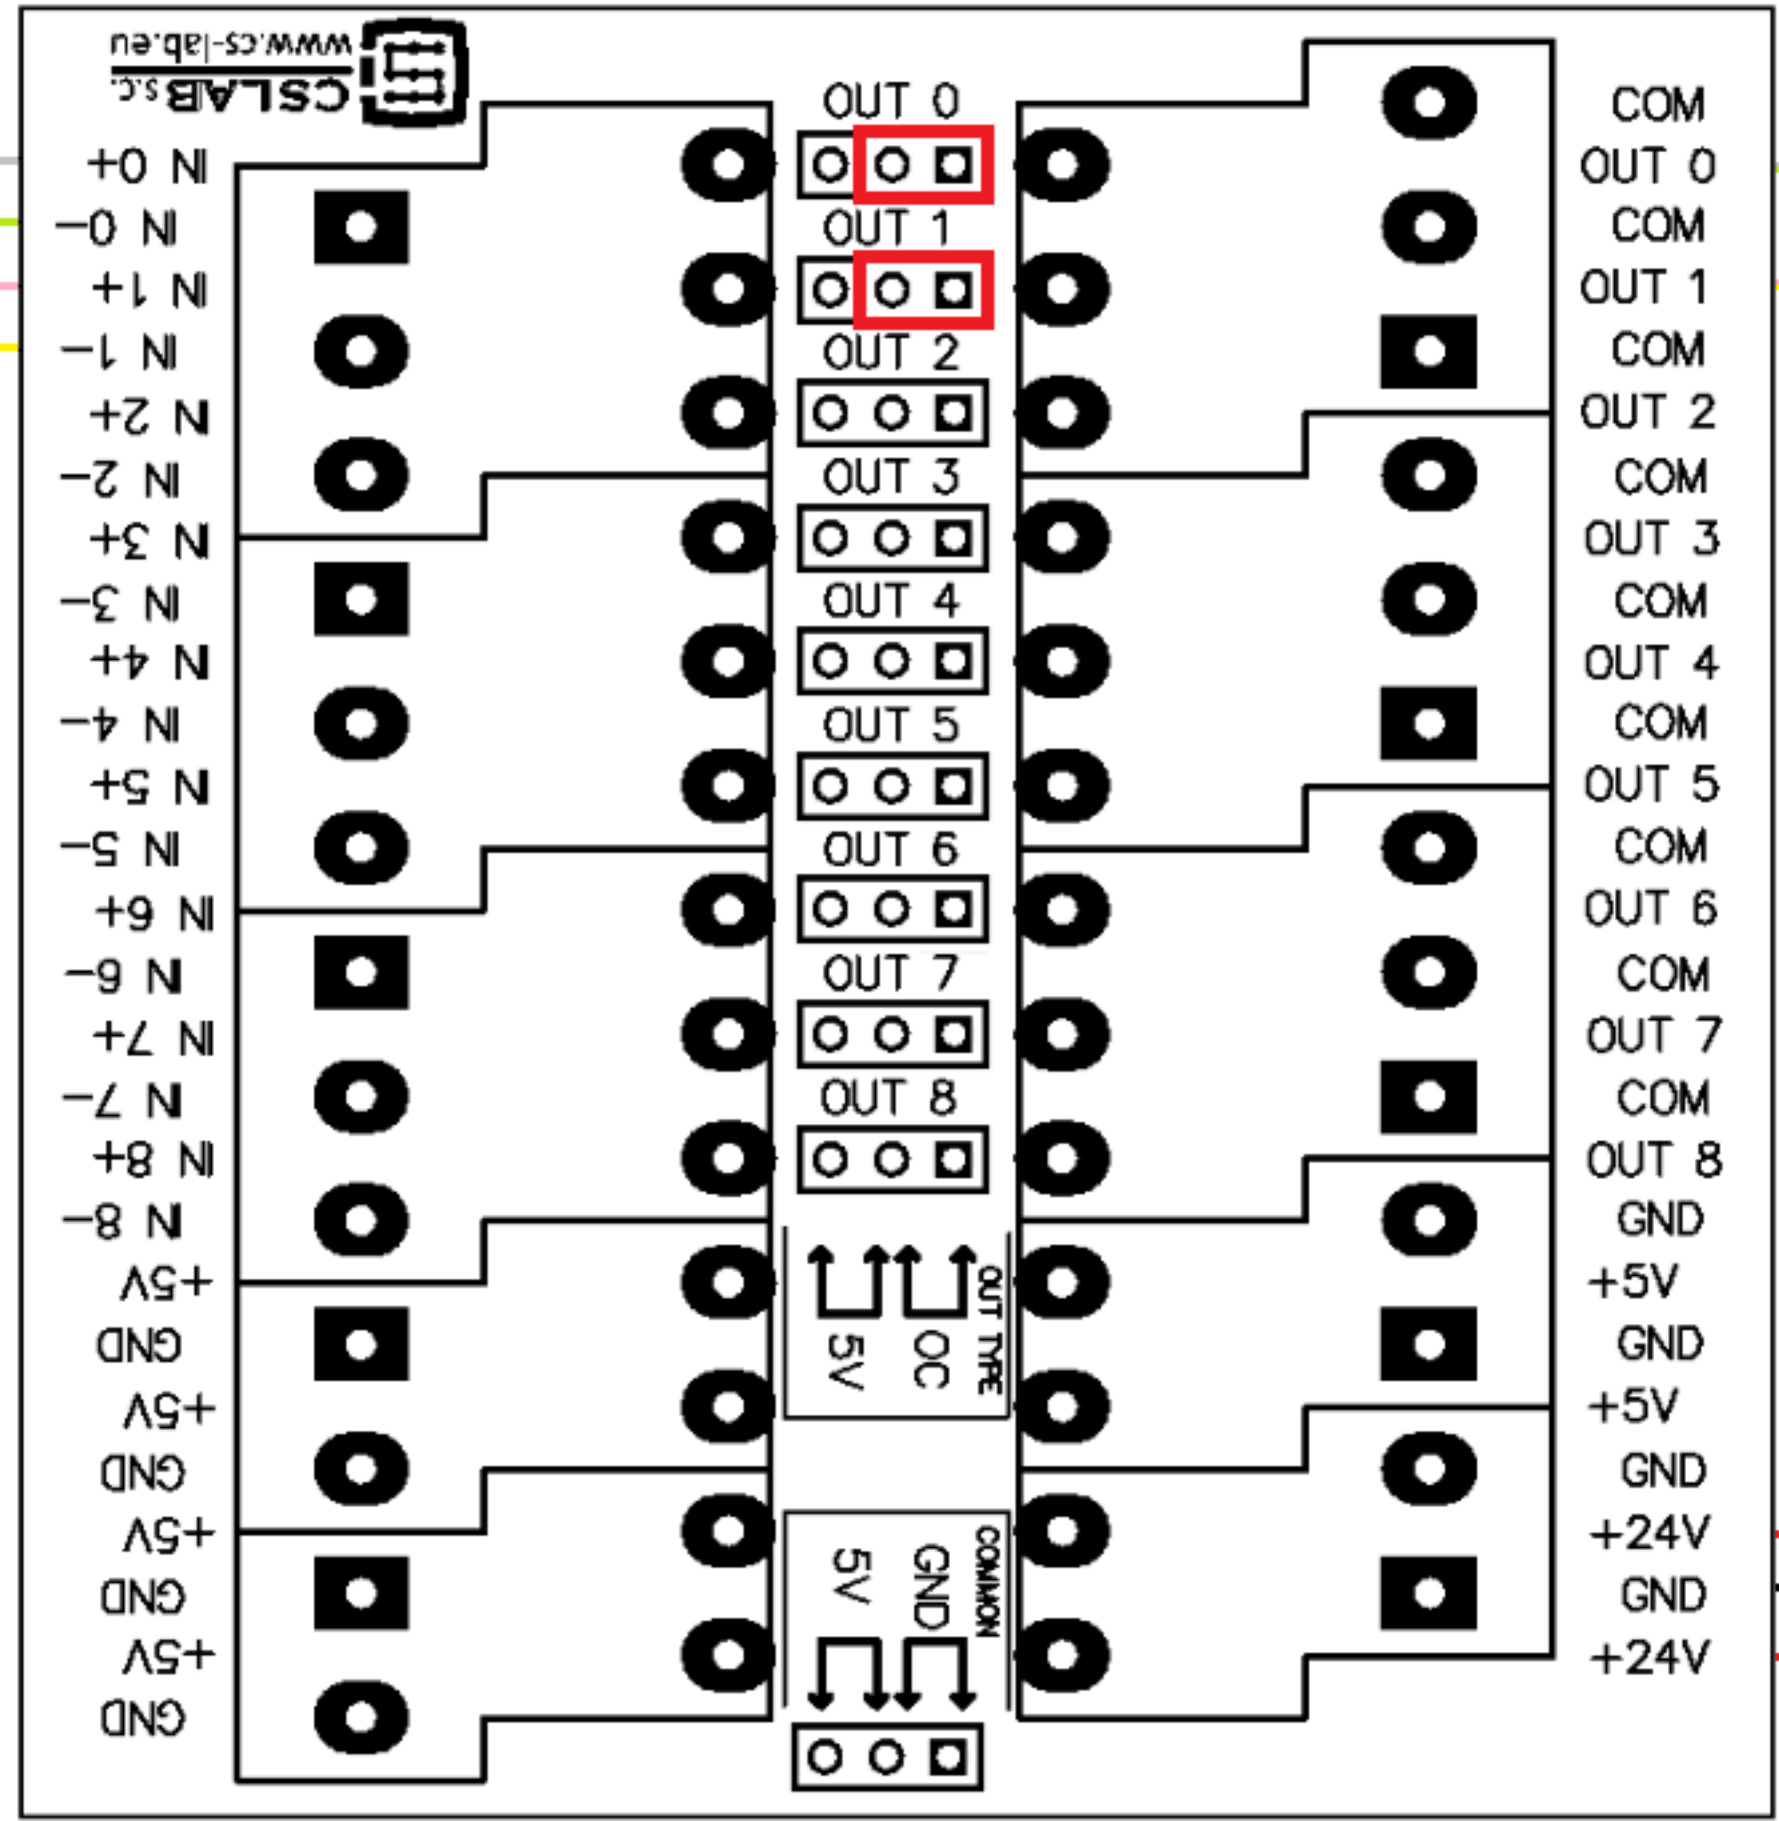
CSLAB s.c.
www.cs-lab.eu

IN 0+
IN 0−
IN 1+
IN 1−
IN 2+
IN 2−
IN 3+
IN 3−
IN 4+
IN 4−
IN 5+
IN 5−
IN 6+
IN 6−
IN 7+
IN 7−
IN 8+
IN 8−
+5V
GND
+5V
GND
+5V
GND
+5V
GND

OUT 0
OUT 1
OUT 2
OUT 3
OUT 4
OUT 5
OUT 6
OUT 7
OUT 8

OUT TYPE
5V
OC

COMMON
5V
GND

COM
OUT 0
COM
OUT 1
COM
OUT 2
COM
OUT 3
COM
OUT 4
COM
OUT 5
COM
OUT 6
COM
OUT 7
COM
OUT 8
GND
+5V
GND
+5V
GND
+24V
GND
+24V